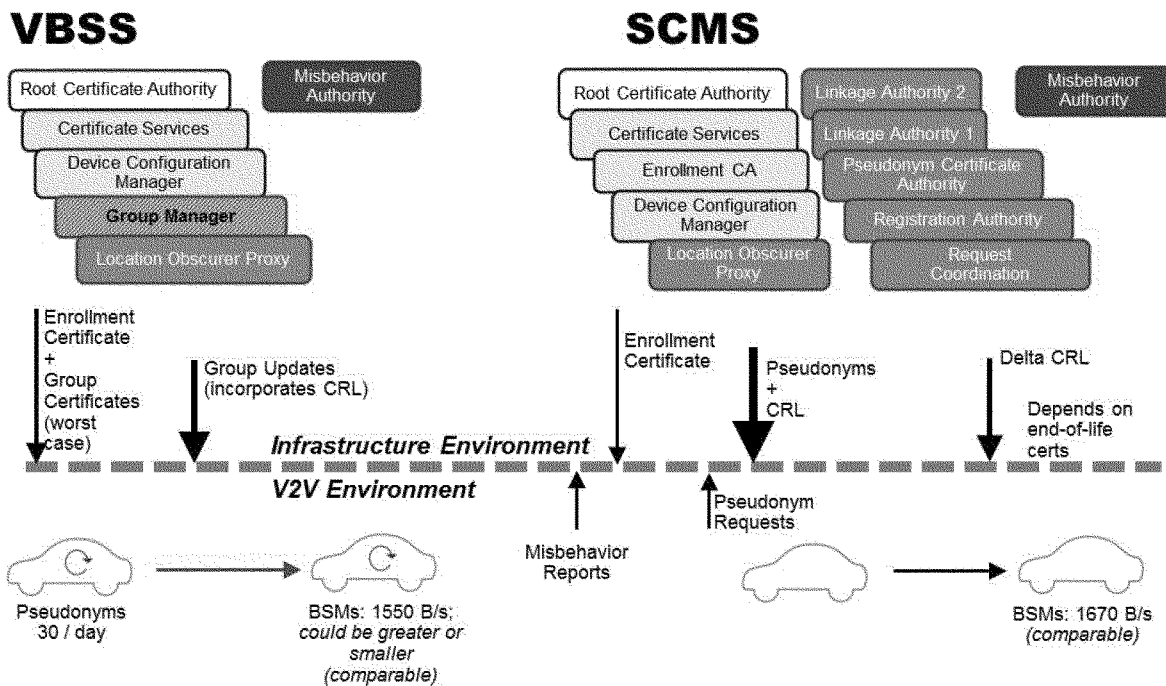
VBSS

Root Certificate Authority

Misbehavior Authority

Certificate Services

Device Configuration Manager

Group Manager

Location Obscurer Proxy

SCMS

Root Certificate Authority

Certificate Services

Enrollment CA

Device Configuration Manager

Location Obscurer Proxy

Linkage Authority 2

Linkage Authority 1

Pseudonym Certificate Authority

Registration Authority

Request Coordination

Misbehavior Authority

Enrollment Certificate + Group Certificates (worst case)

Group Updates (incorporates CRL)

Enrollment Certificate

Pseudonyms + CRL

Delta CRL

Depends on end-of-life certs

Infrastructure Environment

V2V Environment

Misbehavior Reports

Pseudonym Requests

Pseudonyms 30 / day

BSMs: 1550 B/s; could be greater or smaller (comparable)

BSMs: 1670 B/s (comparable)